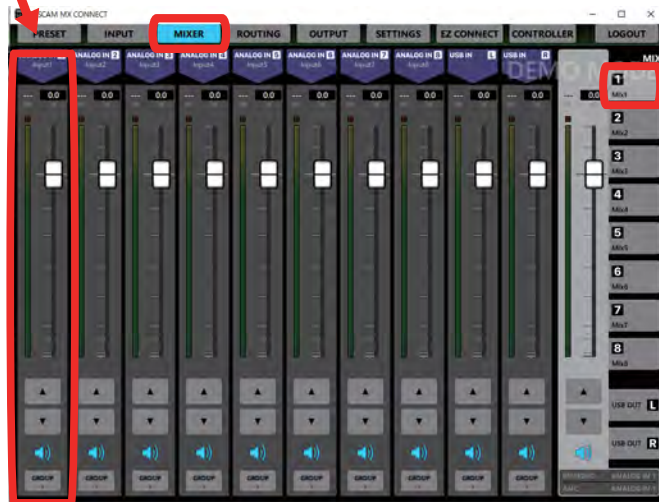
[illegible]CAM MX CONNECT

PRESET INPUT MIXER ROUTING OUTPUT SETTINGS EZ CONNECT CONTROLLER LOGOUT

ANALOG IN 2 ANALOG IN 3 ANALOG IN 4 ANALOG IN 5 ANALOG IN 6 ANALOG IN 7 ANALOG IN 8 USB IN L USB IN R

Input1 Input2 Input3 Input4 Input5 Input6 Input7 Input8

DEMO M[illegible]

0.0 0.0 0.0 0.0 0.0 0.0 0.0 0.0 0.0 0.0

MIX

1 Mix1
2 Mix2
3 Mix3
4 Mix4
5 Mix5
6 Mix6
7 Mix7
8 Mix8

USB OUT L
USB OUT R

GROUP GROUP GROUP GROUP GROUP GROUP GROUP GROUP GROUP GROUP

ANALOG IN 1
ANALOG IN 2